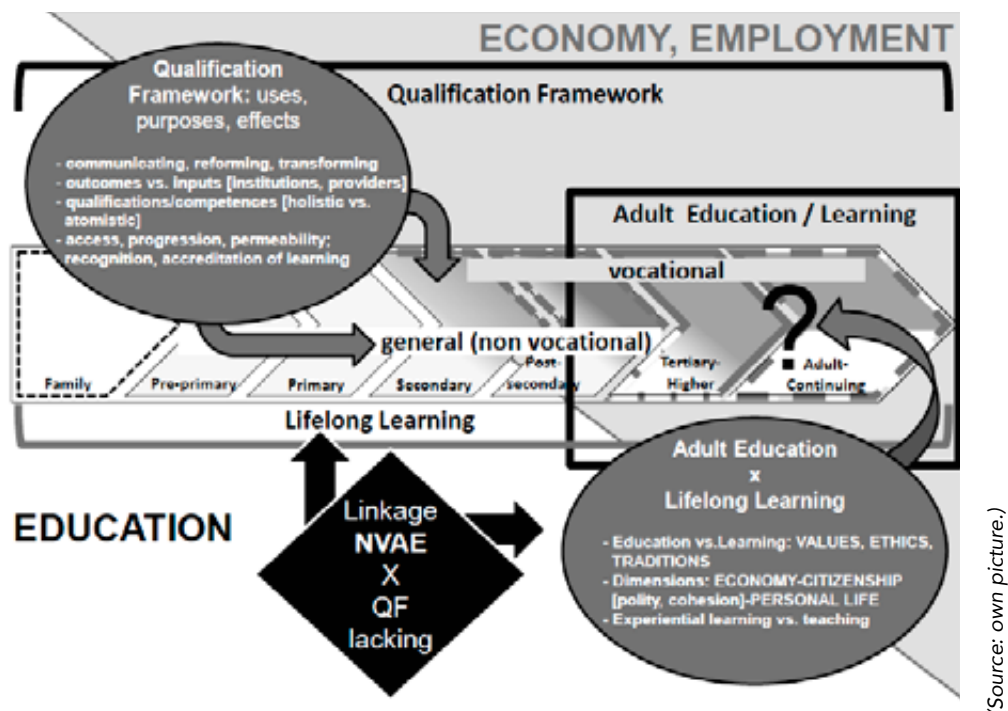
ECONOMY, EMPLOYMENT

Qualification Framework: uses, purposes, effects

- communicating, reforming, transforming
- outcomes vs. inputs [institutions, providers]
- qualifications/competences [holistic vs. atomistic]
- access, progression, permeability; recognition, accreditation of learning

Qualification Framework

Adult Education / Learning

vocational

?

general (non vocational)

Family | Pre-primary | Primary | Secondary | Post-secondary | Tertiary-Higher | ■ Adult-Continuing

Lifelong Learning

Adult Education x Lifelong Learning

- Education vs.Learning: VALUES, ETHICS, TRADITIONS
- Dimensions: ECONOMY-CITIZENSHIP [polity, cohesion]-PERSONAL LIFE
- Experiential learning vs. teaching

EDUCATION

Linkage NVAE X QF lacking

'Source: own picture.)